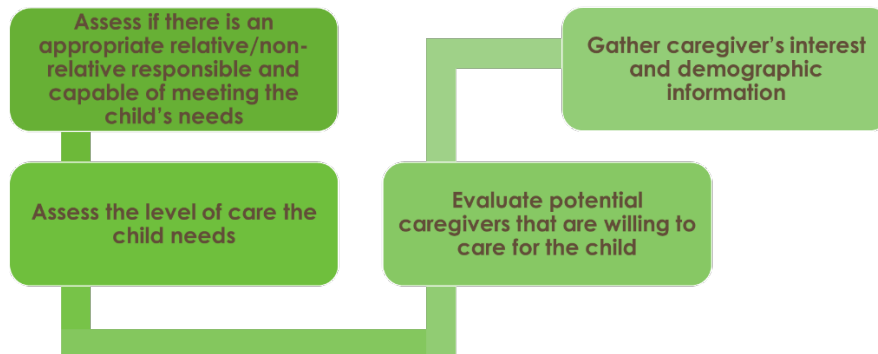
Assess if there is an appropriate relative/non-relative responsible and capable of meeting the child's needs

Assess the level of care the child needs

Evaluate potential caregivers that are willing to care for the child

Gather caregiver's interest and demographic information